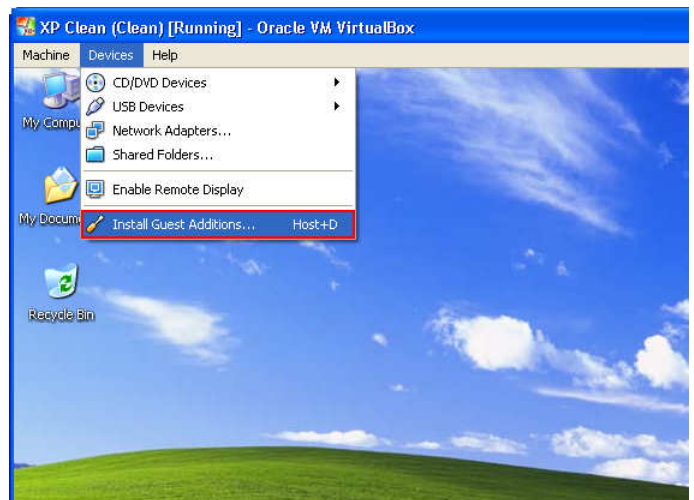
XP Clean (Clean) [Running] - Oracle VM VirtualBox

Machine Devices Help

CD/DVD Devices
USB Devices
Network Adapters...
Shared Folders...
Enable Remote Display
Install Guest Additions... Host+D

My Compu
My Docum
Recycle Bin